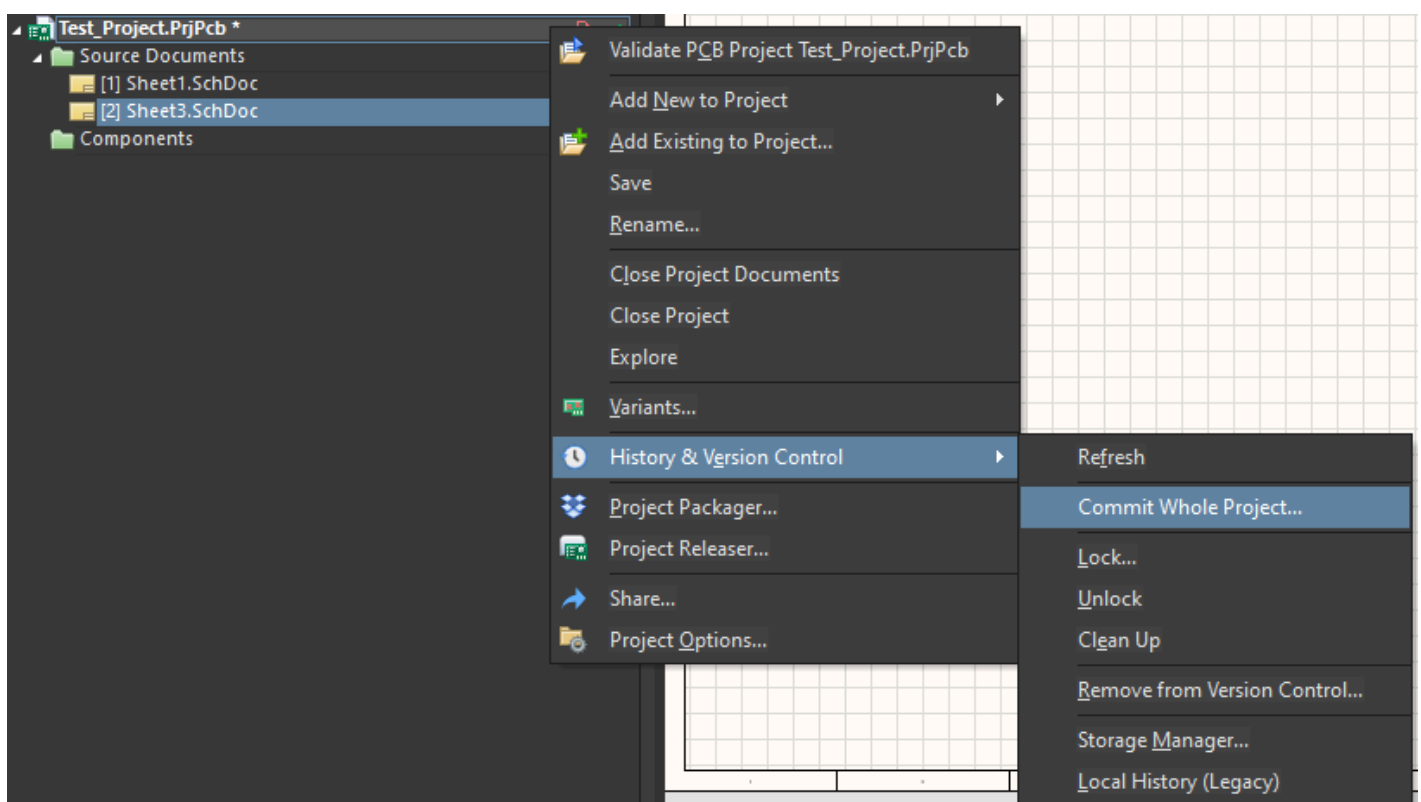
Test_Project.PrjPcb *
Source Documents
[1] Sheet1.SchDoc
[2] Sheet3.SchDoc
Components

Validate PCB Project Test_Project.PrjPcb
Add New to Project
Add Existing to Project...
Save
Rename...
Close Project Documents
Close Project
Explore
Variants...
History & Version Control
Project Packager...
Project Releaser...
Share...
Project Options...

Refresh
Commit Whole Project...
Lock...
Unlock
Clean Up
Remove from Version Control...
Storage Manager...
Local History (Legacy)